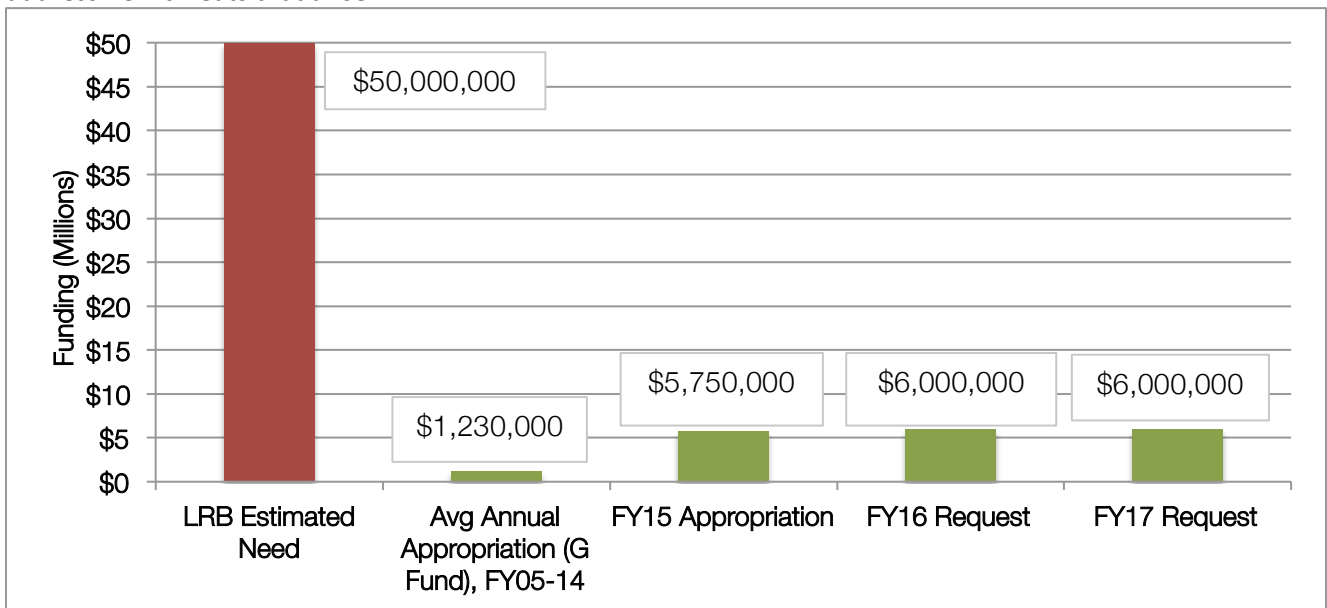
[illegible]

$50
$45
$40
$35
$30
$25
$20
$15
$10
$5
$0

Funding (Millions)

$50,000,000
$1,230,000
$5,750,000
$6,000,000
$6,000,000

LRB Estimated Need
Avg Annual Appropriation (G Fund), FY05-14
FY15 Appropriation
FY16 Request
FY17 Request